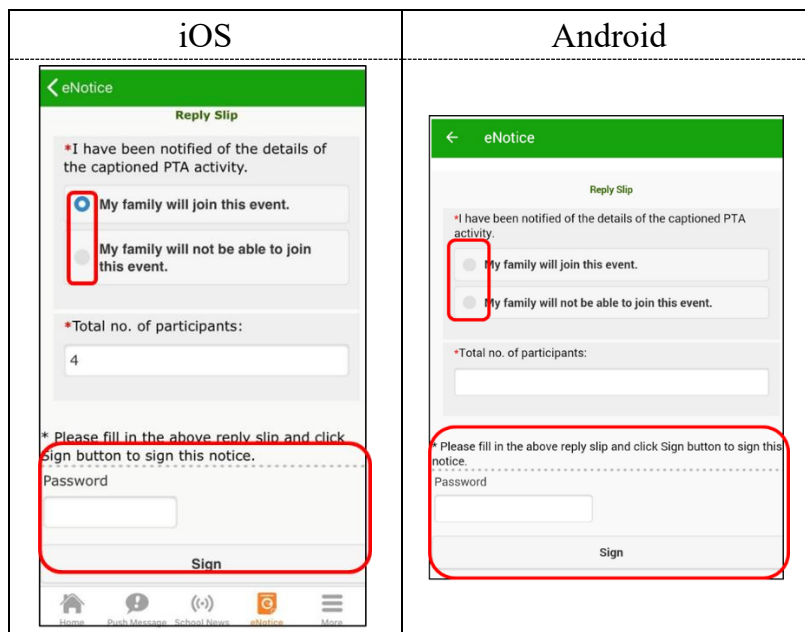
| iOS | Android |
|---|---|
| eNotice<br>Reply Slip<br>\*I have been notified of the details of the captioned PTA activity.<br>My family will join this event.<br>My family will not be able to join this event.<br>\*Total no. of participants:<br>4<br>\* Please fill in the above reply slip and click Sign button to sign this notice.<br>Password<br>Sign<br>Home Push Message School News eNotice More | eNotice<br>Reply Slip<br>\*I have been notified of the details of the captioned PTA activity.<br>My family will join this event.<br>My family will not be able to join this event.<br>\*Total no. of participants:<br>\* Please fill in the above reply slip and click Sign button to sign this notice.<br>Password<br>Sign |